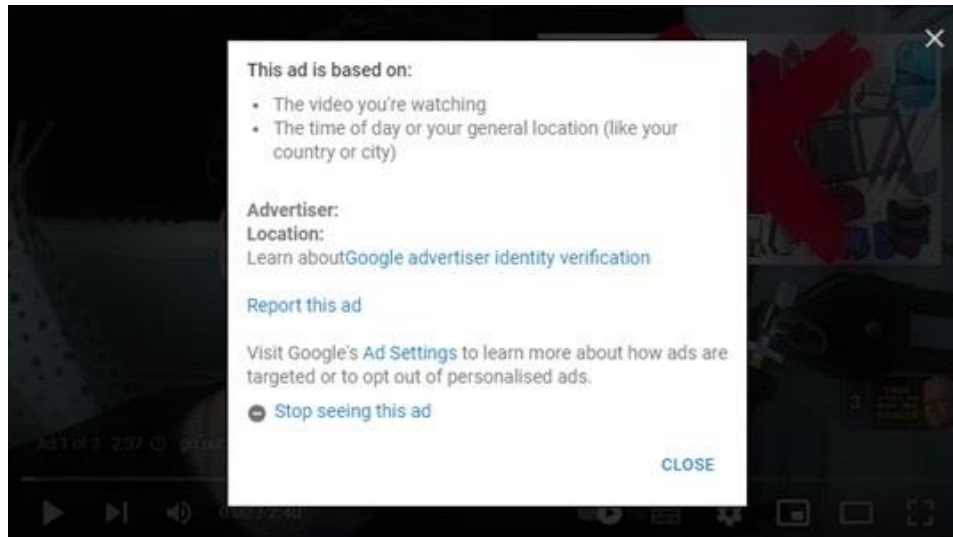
This ad is based on:

- The video you're watching
- The time of day or your general location (like your country or city)

Advertiser:
Location:
Learn aboutGoogle advertiser identity verification

Report this ad

Visit Google's Ad Settings to learn more about how ads are targeted or to opt out of personalised ads.

Stop seeing this ad

CLOSE

Ad 1 of 2 · 2:37

0:02 / 2:40